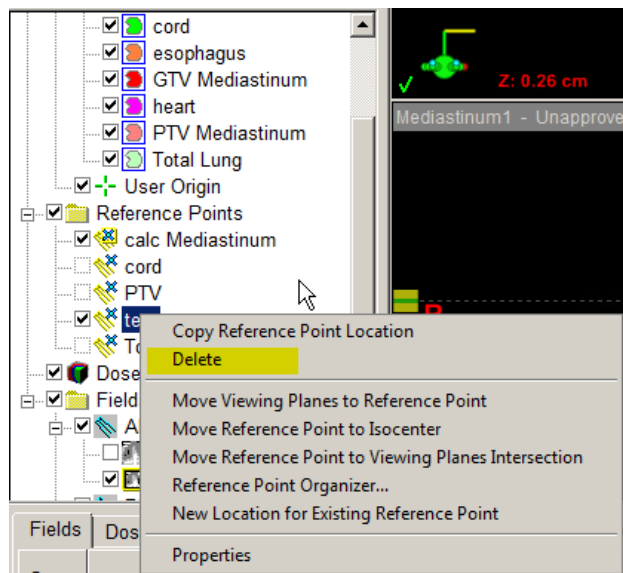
cord
esophagus
GTV Mediastinum
heart
PTV Mediastinum
Total Lung
User Origin
Reference Points
calc Mediastinum
cord
PTV
te
To
Dose
Field
A
Fields
Dos

Z: 0.26 cm
Mediastinum1 - Unapprove

Copy Reference Point Location
Delete
Move Viewing Planes to Reference Point
Move Reference Point to Isocenter
Move Reference Point to Viewing Planes Intersection
Reference Point Organizer...
New Location for Existing Reference Point
Properties